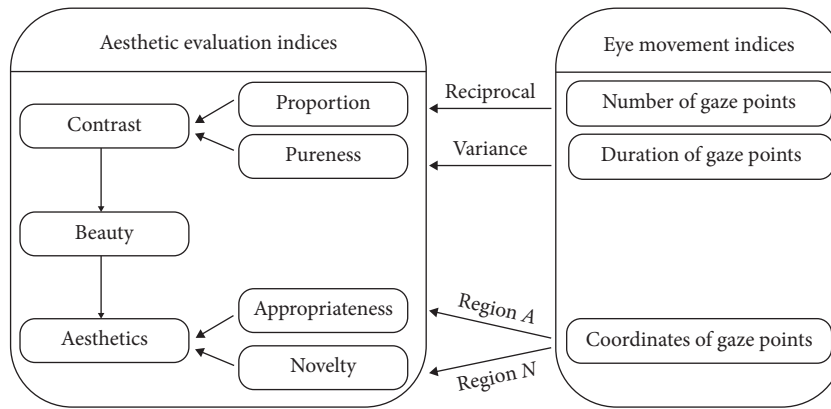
Aesthetic evaluation indices

Eye movement indices

Contrast

Proportion

Pureness

Reciprocal

Variance

Number of gaze points

Duration of gaze points

Beauty

Aesthetics

Appropriateness

Novelty

Region A

Region N

Coordinates of gaze points